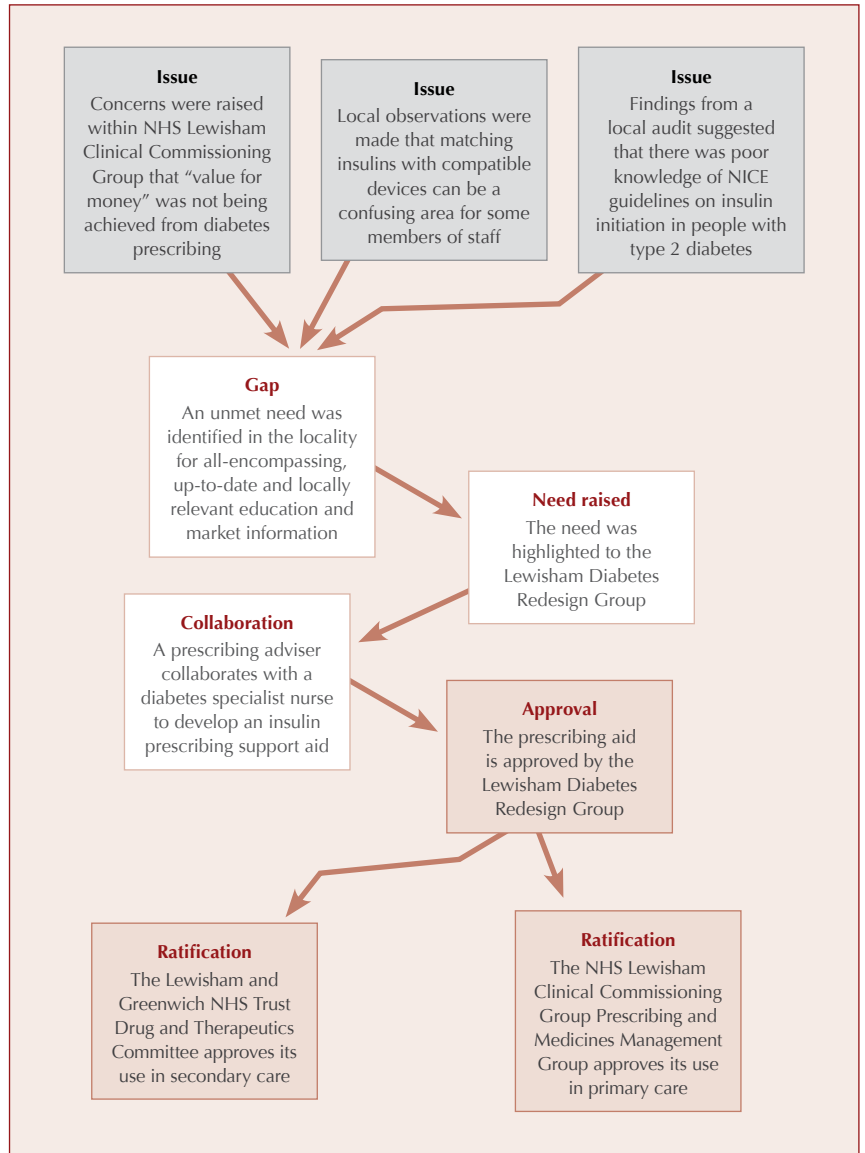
Issue
Concerns were raised within NHS Lewisham Clinical Commissioning Group that “value for money” was not being achieved from diabetes prescribing

Issue
Local observations were made that matching insulins with compatible devices can be a confusing area for some members of staff

Issue
Findings from a local audit suggested that there was poor knowledge of NICE guidelines on insulin initiation in people with type 2 diabetes

Gap
An unmet need was identified in the locality for all-encompassing, up-to-date and locally relevant education and market information

Need raised
The need was highlighted to the Lewisham Diabetes Redesign Group

Collaboration
A prescribing adviser collaborates with a diabetes specialist nurse to develop an insulin prescribing support aid

Approval
The prescribing aid is approved by the Lewisham Diabetes Redesign Group

Ratification
The Lewisham and Greenwich NHS Trust Drug and Therapeutics Committee approves its use in secondary care

Ratification
The NHS Lewisham Clinical Commissioning Group Prescribing and Medicines Management Group approves its use in primary care